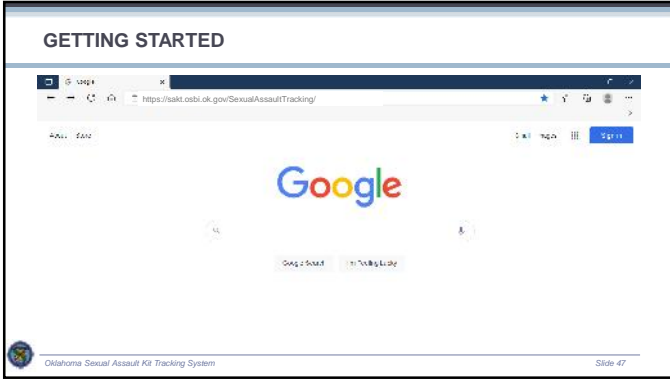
GETTING STARTED

G Google

https://sakt.osbi.ok.gov/SexualAssaultTracking/

About Store

Gmail Images

Sign in

Google

Google Search

I'm Feeling Lucky

Oklahoma Sexual Assault Kit Tracking System

Slide 47